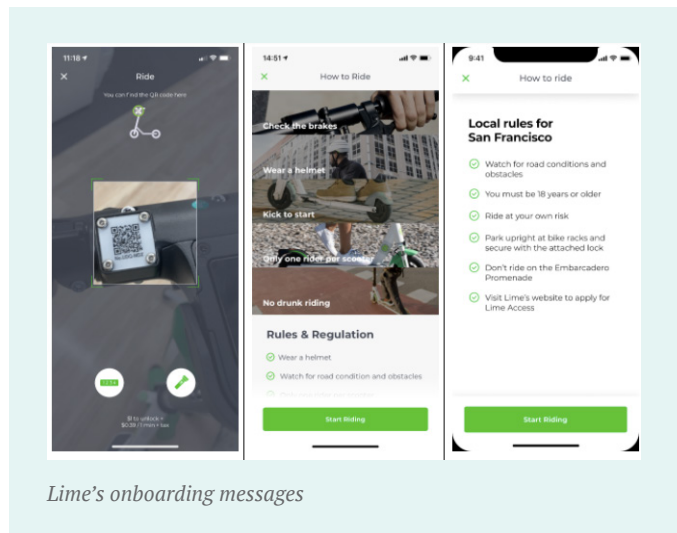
11:18

Ride

You can find the QR code here

$1 to unlock +
$0.39 / 1 min + tax

14:51

How to Ride

Check the brakes

Wear a helmet

Kick to start

Only one rider per scooter

No drunk riding

Rules & Regulation

Wear a helmet

Watch for road condition and obstacles

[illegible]

Start Riding

9:41

How to ride

Local rules for San Francisco

Watch for road conditions and obstacles

You must be 18 years or older

Ride at your own risk

Park upright at bike racks and secure with the attached lock

Don't ride on the Embarcadero Promenade

Visit Lime's website to apply for Lime Access

Start Riding

Lime's onboarding messages